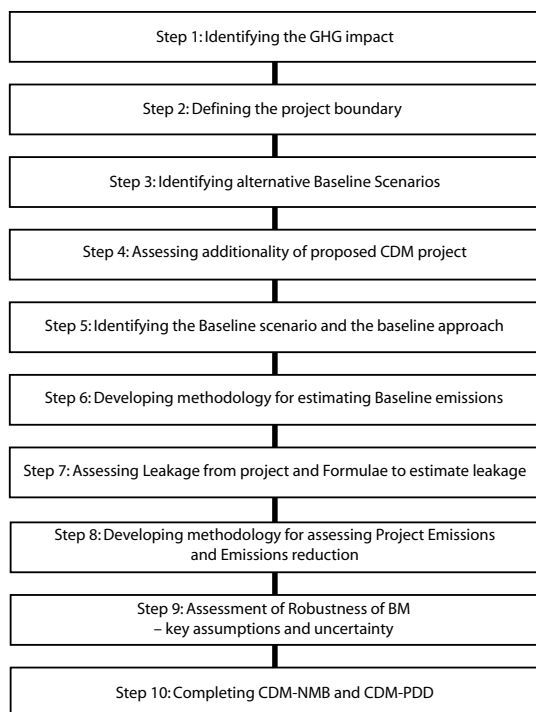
Step 1: Identifying the GHG impact

Step 2: Defining the project boundary

Step 3: Identifying alternative Baseline Scenarios

Step 4: Assessing additionality of proposed CDM project

Step 5: Identifying the Baseline scenario and the baseline approach

Step 6: Developing methodology for estimating Baseline emissions

Step 7: Assessing Leakage from project and Formulae to estimate leakage

Step 8: Developing methodology for assessing Project Emissions and Emissions reduction

Step 9: Assessment of Robustness of BM – key assumptions and uncertainty

Step 10: Completing CDM-NMB and CDM-PDD